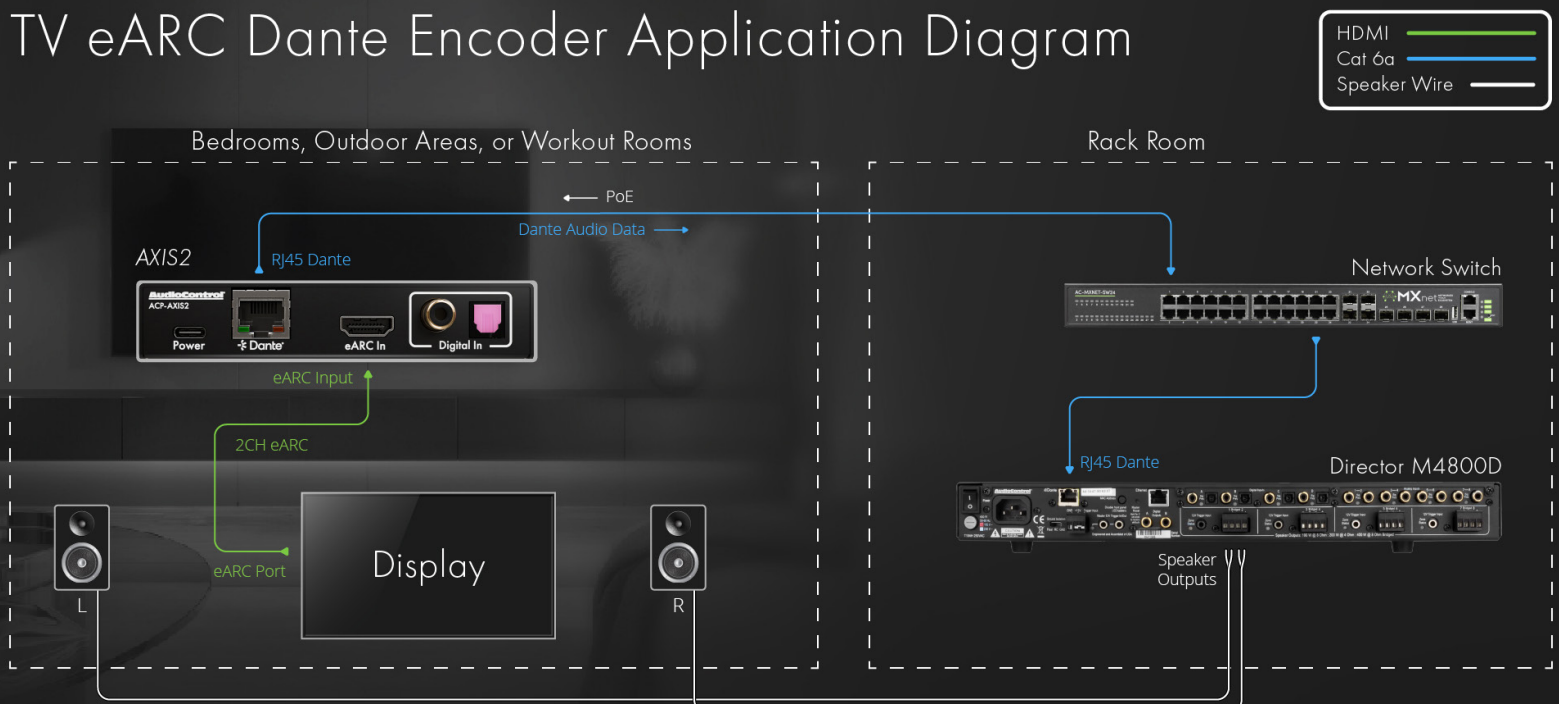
TV eARC Dante Encoder Application Diagram

HDMI
Cat 6a
Speaker Wire

Bedrooms, Outdoor Areas, or Workout Rooms

Rack Room

PoE
Dante Audio Data

AXIS2
RJ45 Dante

AudioControl
ACP-AXIS2
Power
Dante
eARC In
Digital In

eARC Input
2CH eARC
eARC Port

Display

L
R

Network Switch
AC-MXNET-SW24
MXnet

RJ45 Dante
Director M4800D
AudioControl

Speaker Outputs